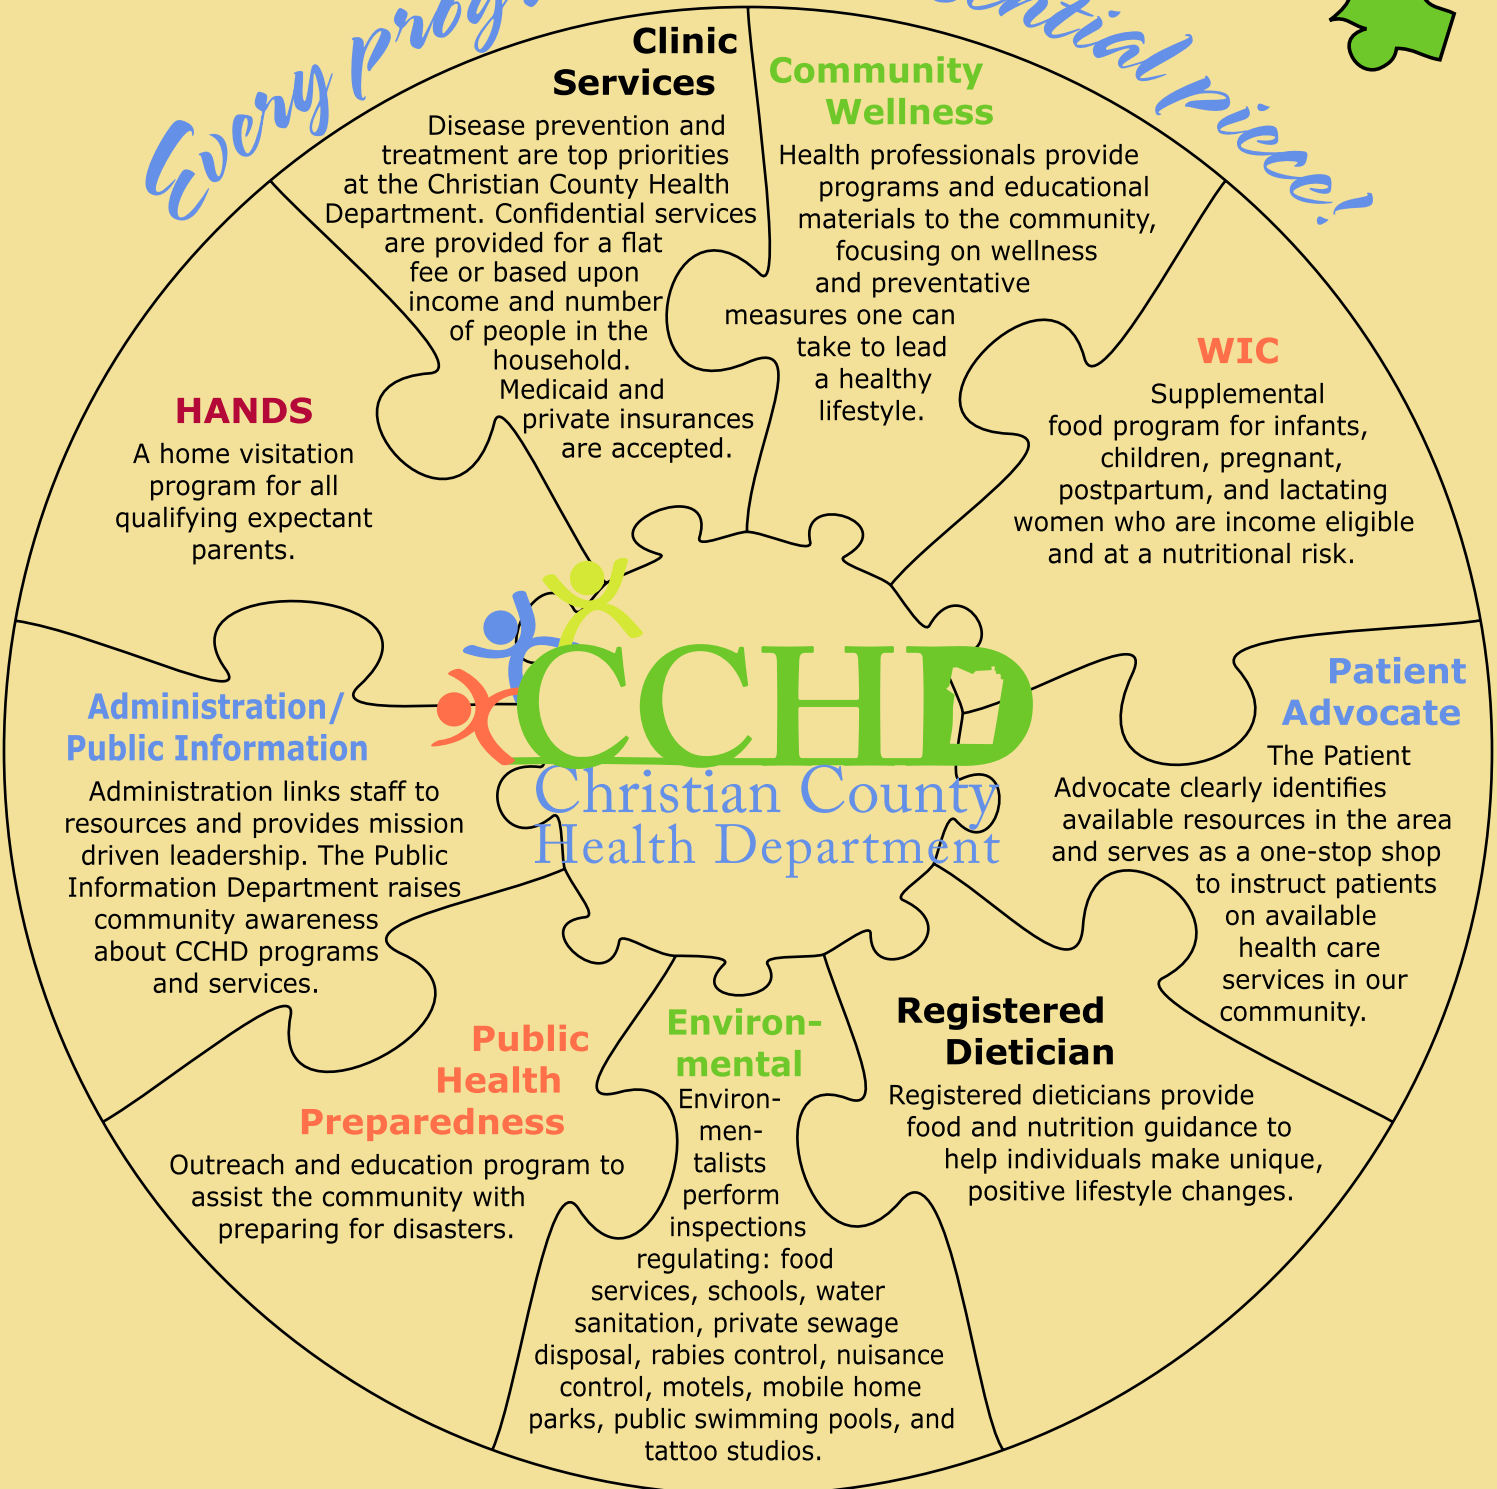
Every prog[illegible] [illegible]ential piece!

Clinic Services

Disease prevention and treatment are top priorities at the Christian County Health Department. Confidential services are provided for a flat fee or based upon income and number of people in the household. Medicaid and private insurances are accepted.

Community Wellness

Health professionals provide programs and educational materials to the community, focusing on wellness and preventative measures one can take to lead a healthy lifestyle.

HANDS

A home visitation program for all qualifying expectant parents.

WIC

Supplemental food program for infants, children, pregnant, postpartum, and lactating women who are income eligible and at a nutritional risk.

CCHD
Christian County
Health Department

Administration/ Public Information

Administration links staff to resources and provides mission driven leadership. The Public Information Department raises community awareness about CCHD programs and services.

Patient Advocate

The Patient Advocate clearly identifies available resources in the area and serves as a one-stop shop to instruct patients on available health care services in our community.

Public Health Preparedness

Outreach and education program to assist the community with preparing for disasters.

Environmental

Environmentalists perform inspections regulating: food services, schools, water sanitation, private sewage disposal, rabies control, nuisance control, motels, mobile home parks, public swimming pools, and tattoo studios.

Registered Dietician

Registered dieticians provide food and nutrition guidance to help individuals make unique, positive lifestyle changes.